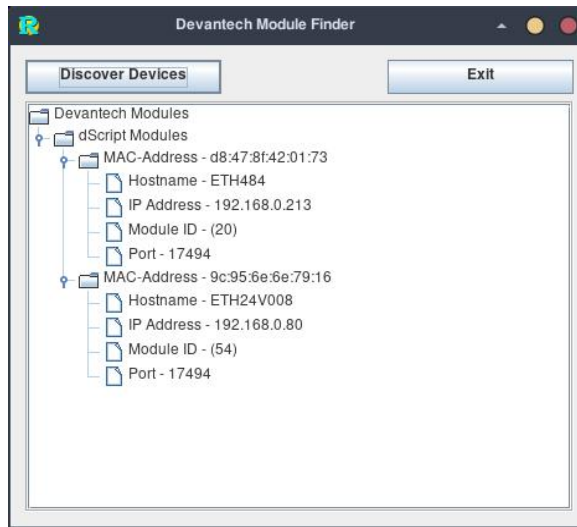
Devantech Module Finder

Discover Devices

Exit

Devantech Modules
dScript Modules
MAC-Address - d8:47:8f:42:01:73
Hostname - ETH484
IP Address - 192.168.0.213
Module ID - (20)
Port - 17494
MAC-Address - 9c:95:6e:6e:79:16
Hostname - ETH24V008
IP Address - 192.168.0.80
Module ID - (54)
Port - 17494